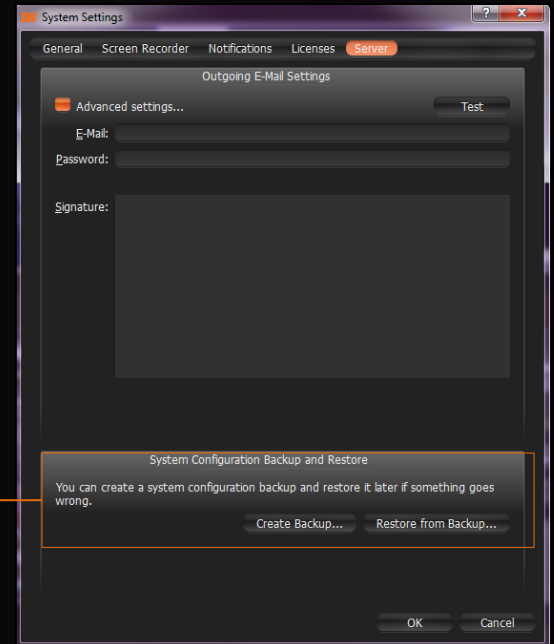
System Settings

?

x

General

Screen Recorder

Notifications

Licenses

Server

Outgoing E-Mail Settings

Advanced settings...

Test

E-Mail:

Password:

Signature:

System Configuration Backup and Restore

You can create a system configuration backup and restore it later if something goes wrong.

Create Backup...

Restore from Backup...

OK

Cancel